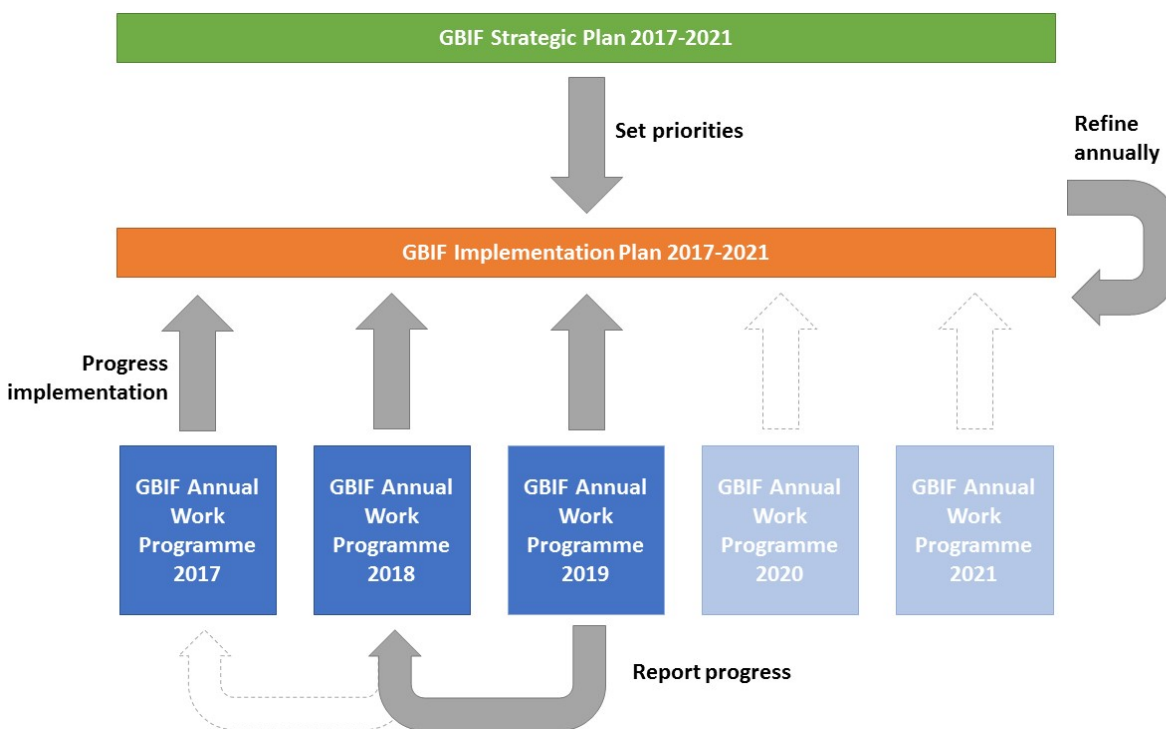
GBIF Strategic Plan 2017-2021

Set priorities

Refine annually

GBIF Implementation Plan 2017-2021

Progress implementation

GBIF Annual Work Programme 2017

GBIF Annual Work Programme 2018

GBIF Annual Work Programme 2019

GBIF Annual Work Programme 2020

GBIF Annual Work Programme 2021

Report progress